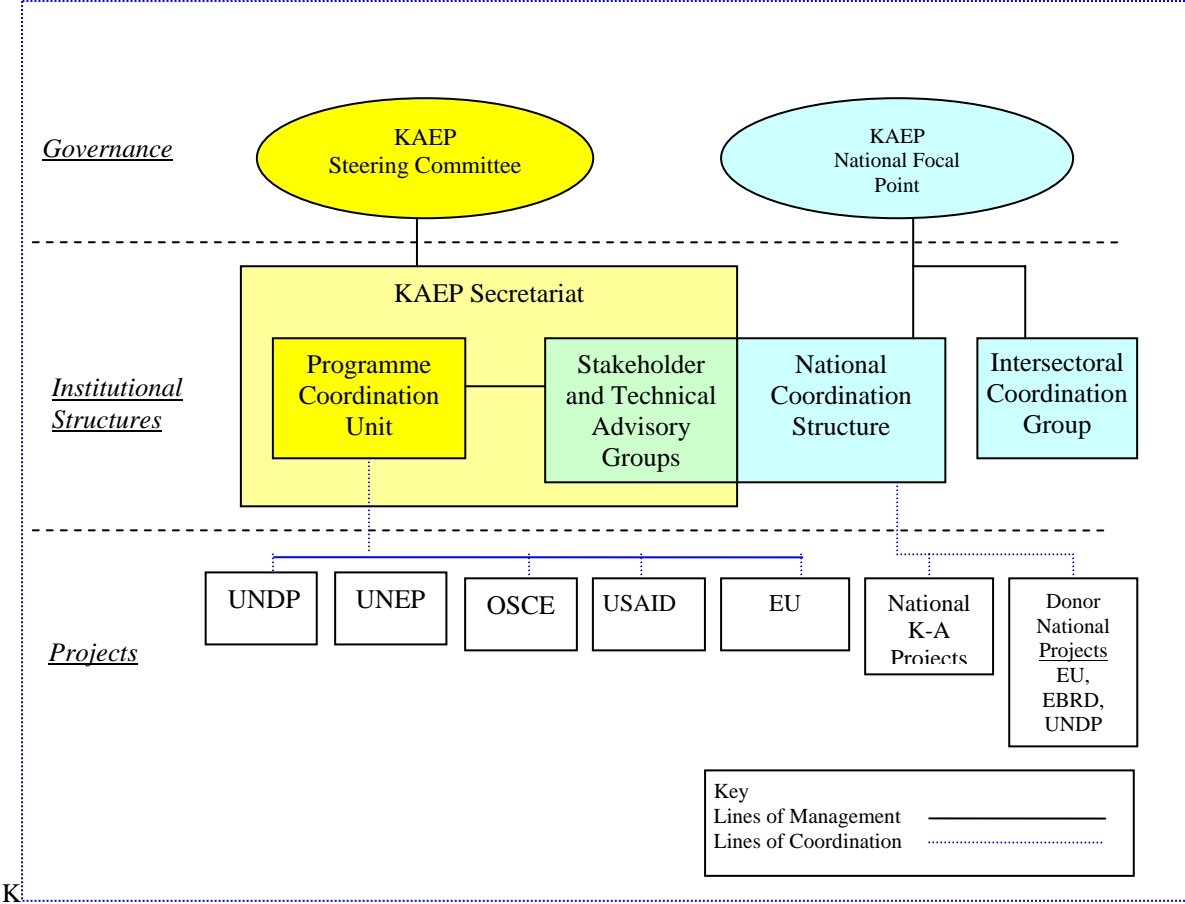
Governance

KAEP Steering Committee

KAEP National Focal Point

KAEP Secretariat

Institutional Structures

Programme Coordination Unit

Stakeholder and Technical Advisory Groups

National Coordination Structure

Intersectoral Coordination Group

Projects

UNDP

UNEP

OSCE

USAID

EU

National K-A Projects

Donor National Projects EU, EBRD, UNDP

Key
Lines of Management
Lines of Coordination

K